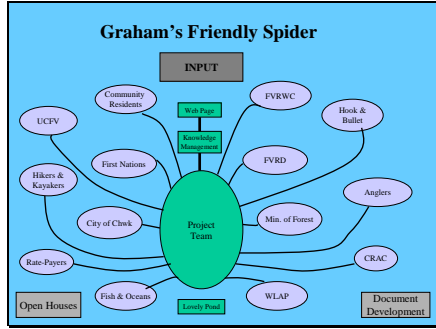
Graham's Friendly Spider

INPUT

Community Residents

Web Page

FVRWC

UCFV

Knowledge Management

Hook & Bullet

First Nations

FVRD

Hikers & Kayakers

Anglers

Project Team

City of Chwk

Min. of Forest

Rate-Payers

CRAC

Fish & Oceans

WLAP

Open Houses

Lovely Pond

Document Development